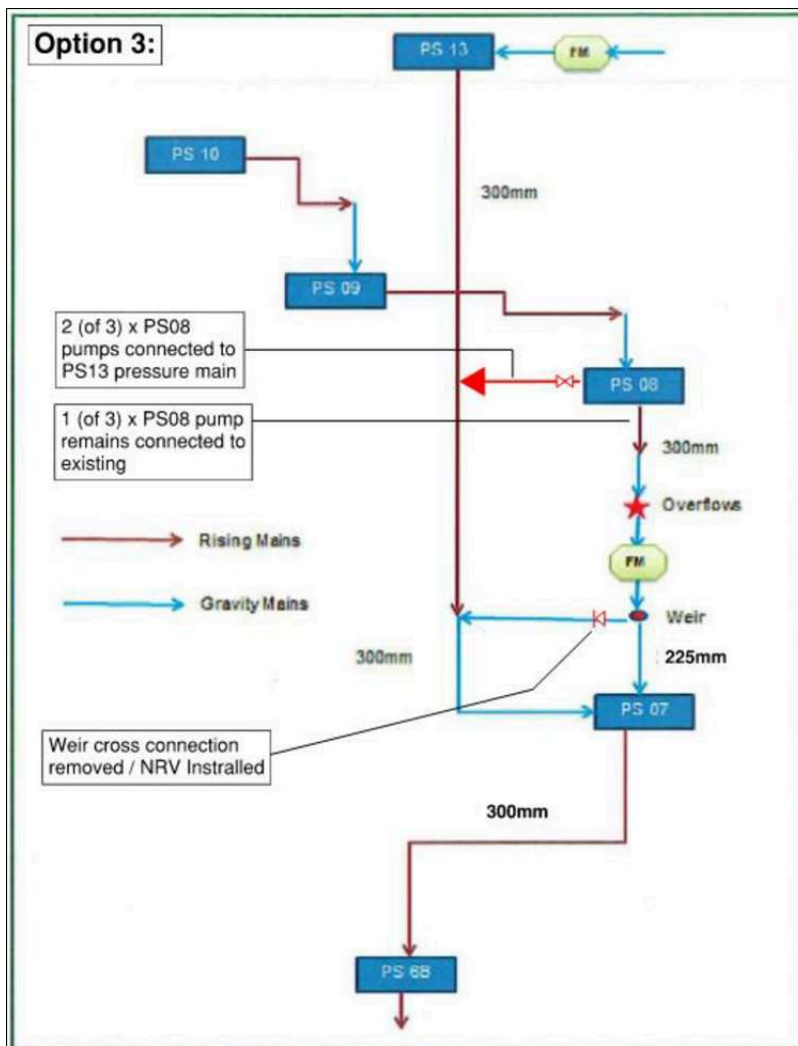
Option 3:

PS 13

FM

PS 10

300mm

PS 09

2 (of 3) x PS08 pumps connected to PS13 pressure main

PS 08

1 (of 3) x PS08 pump remains connected to existing

300mm

Overflows

Rising Mains

FM

Gravity Mains

Weir

300mm

225mm

PS 07

Weir cross connection removed / NRV Instralled

300mm

PS 6B